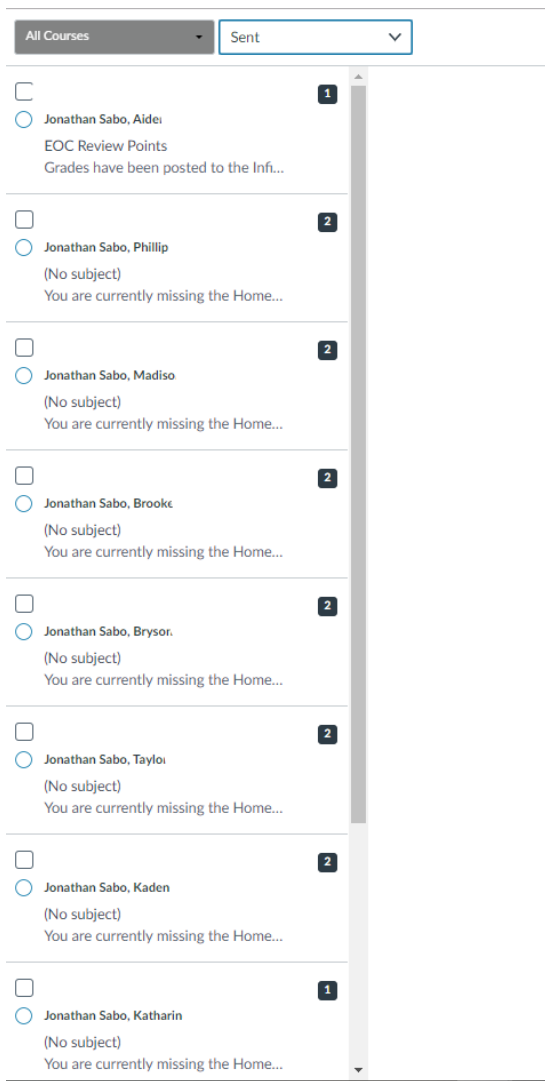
All Courses
Sent

1
Jonathan Sabo, Aiden
EOC Review Points
Grades have been posted to the Inf...

2
Jonathan Sabo, Phillip
(No subject)
You are currently missing the Home...

2
Jonathan Sabo, Madiso
(No subject)
You are currently missing the Home...

2
Jonathan Sabo, Brooke
(No subject)
You are currently missing the Home...

2
Jonathan Sabo, Bryson
(No subject)
You are currently missing the Home...

2
Jonathan Sabo, Taylor
(No subject)
You are currently missing the Home...

2
Jonathan Sabo, Kaden
(No subject)
You are currently missing the Home...

1
Jonathan Sabo, Katharin
(No subject)
You are currently missing the Home...